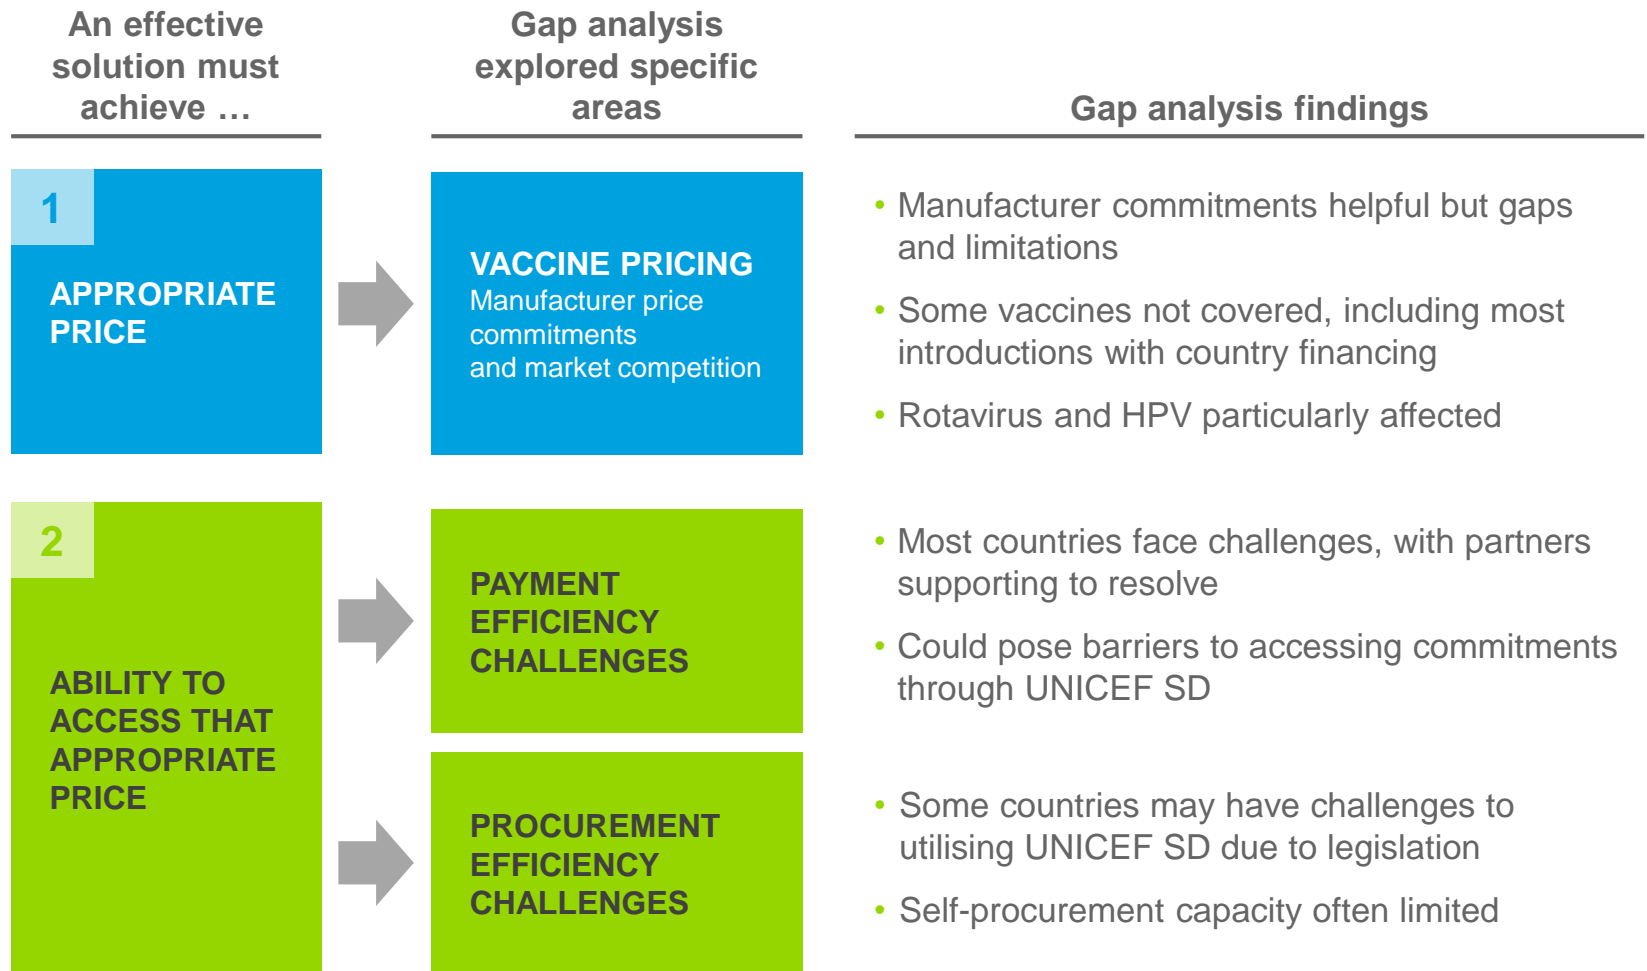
An effective solution must achieve …

Gap analysis explored specific areas

Gap analysis findings

1

APPROPRIATE PRICE

VACCINE PRICING
Manufacturer price commitments and market competition

• Manufacturer commitments helpful but gaps and limitations
• Some vaccines not covered, including most introductions with country financing
• Rotavirus and HPV particularly affected

2

ABILITY TO ACCESS THAT APPROPRIATE PRICE

PAYMENT EFFICIENCY CHALLENGES

• Most countries face challenges, with partners supporting to resolve
• Could pose barriers to accessing commitments through UNICEF SD

PROCUREMENT EFFICIENCY CHALLENGES

• Some countries may have challenges to utilising UNICEF SD due to legislation
• Self-procurement capacity often limited